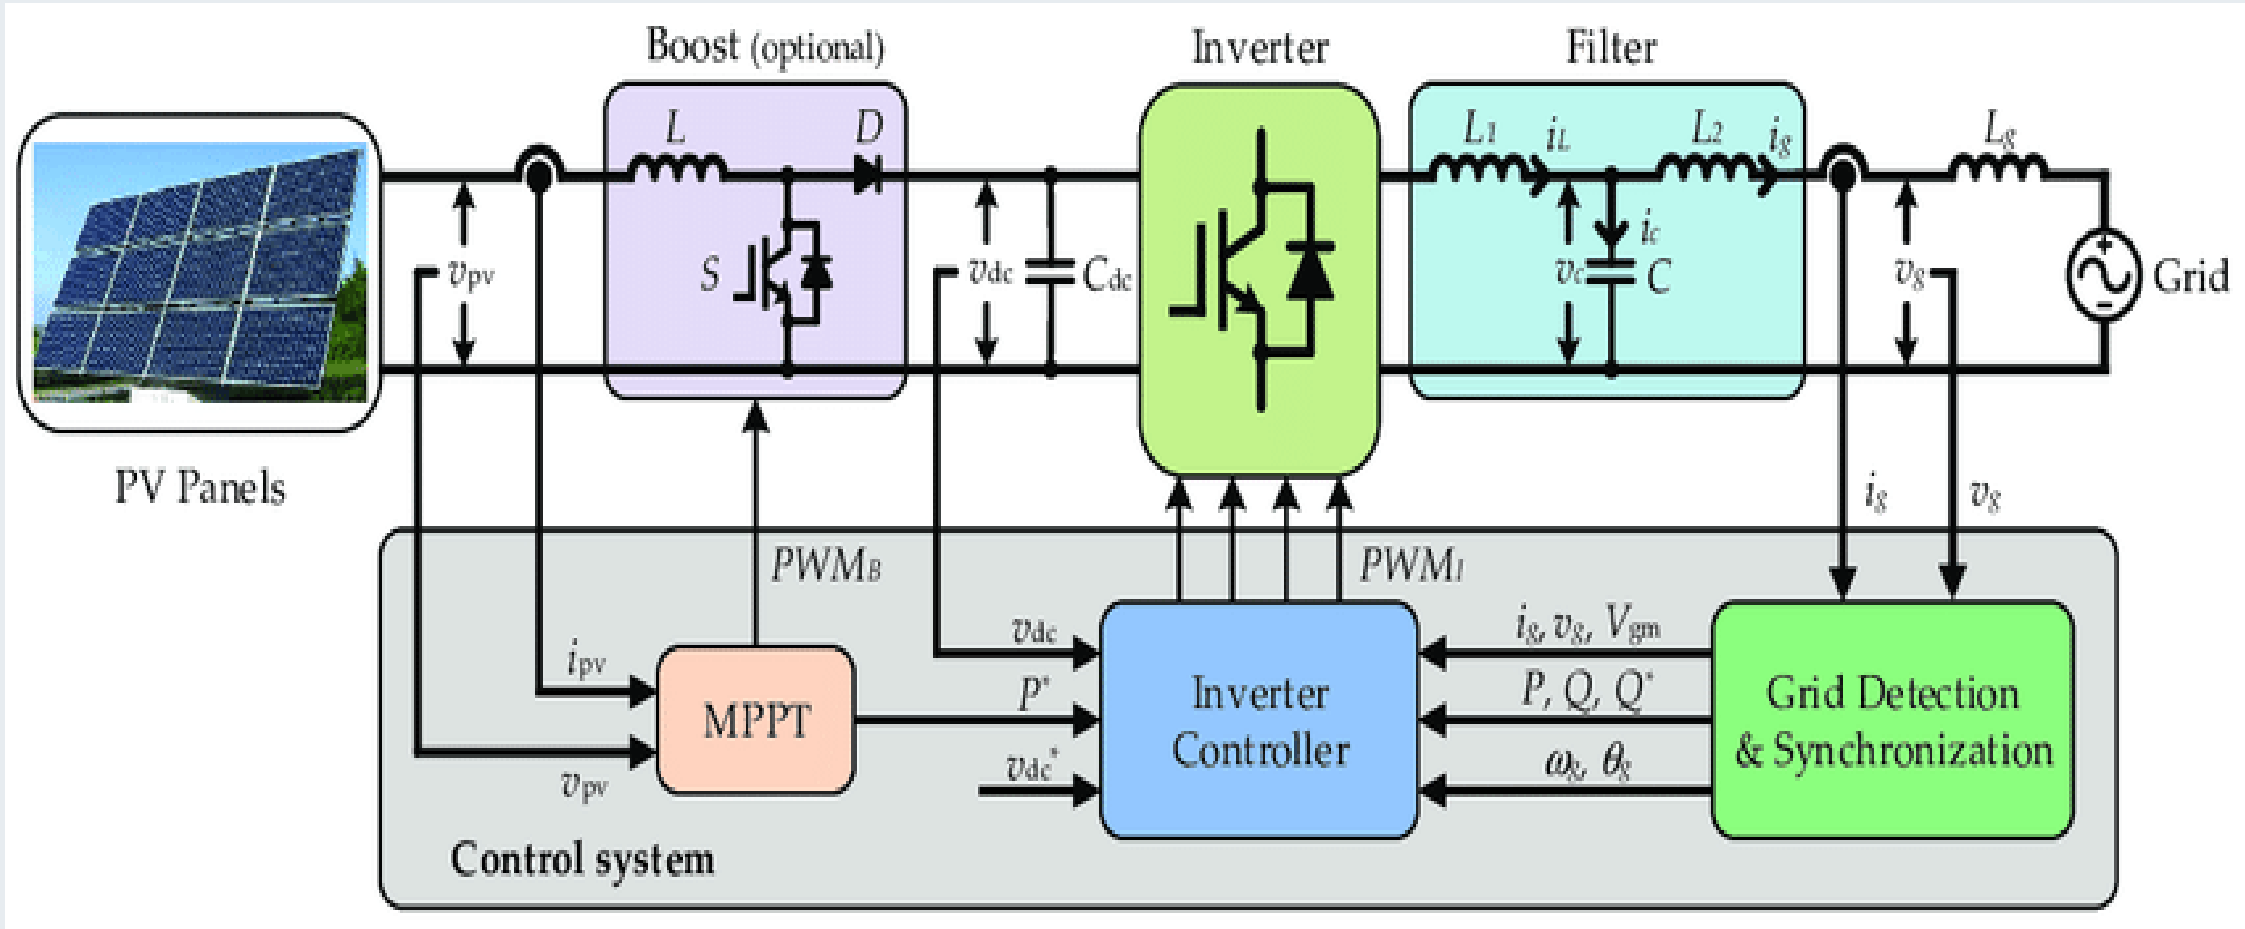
Boost (optional)

Inverter

Filter

$L$ $D$

$L_1$ $i_L$ $L_2$ $i_g$ $L_g$

$v_{pv}$

$S$

$v_{dc}$ $C_{dc}$

$v_c$ $i_c$ $C$

$v_g$

Grid

PV Panels

$i_g$ $v_g$

$PWM_B$

$PWM_I$

$v_{dc}$

$i_{pv}$

MPPT

$P^*$

$v_{dc}^*$

$v_{pv}$

Inverter Controller

$i_g, v_g, V_{gm}$

$P, Q, Q^*$

$\omega_g, \theta_g$

Grid Detection & Synchronization

Control system